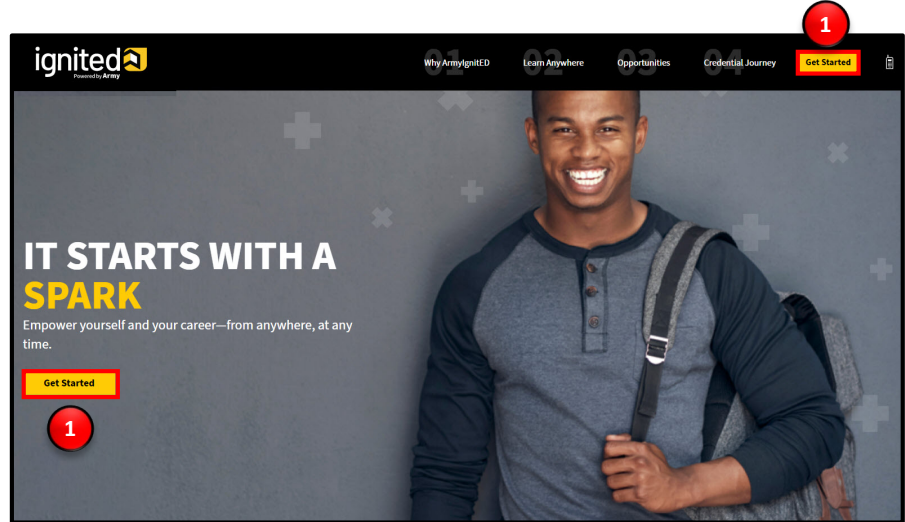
1

ignited
Powered by Army

01 Why ArmyIgnitED
02 Learn Anywhere
03 Opportunities
04 Credential Journey
Get Started

IT STARTS WITH A
SPARK

Empower yourself and your career—from anywhere, at any time.

Get Started

1